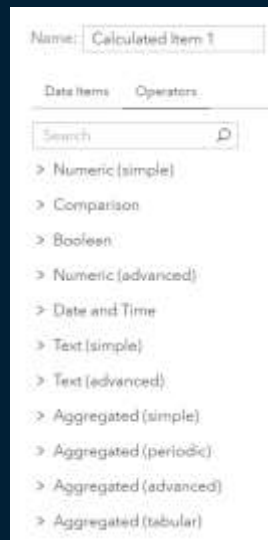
Name: Calculated Item 1

Data Items Operators

Search

> Numeric (simple)

> Comparison

> Boolean

> Numeric (advanced)

> Date and Time

> Text (simple)

> Text (advanced)

> Aggregated (simple)

> Aggregated (periodic)

> Aggregated (advanced)

> Aggregated (tabular)